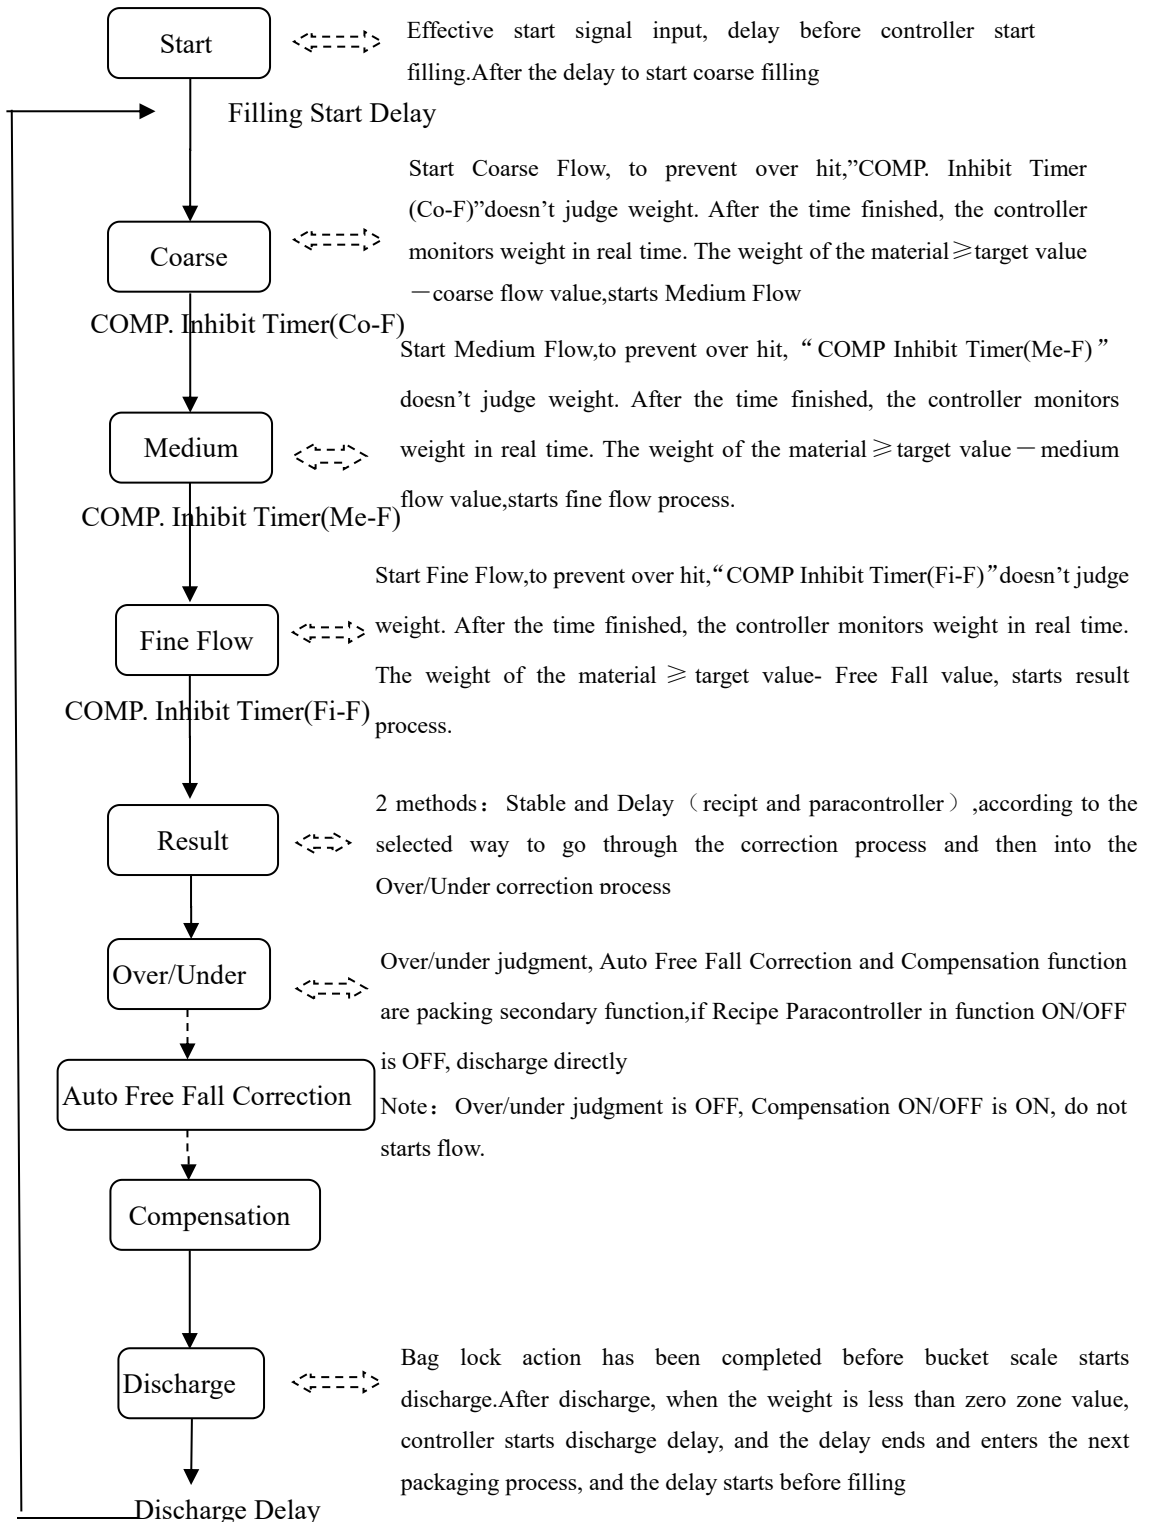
Start

Effective start signal input, delay before controller start filling.After the delay to start coarse filling

Filling Start Delay

Coarse

Start Coarse Flow, to prevent over hit,"COMP. Inhibit Timer (Co-F)"doesn't judge weight. After the time finished, the controller monitors weight in real time. The weight of the material≥target value －coarse flow value,starts Medium Flow

COMP. Inhibit Timer(Co-F)

Start Medium Flow,to prevent over hit, "COMP Inhibit Timer(Me-F)" doesn't judge weight. After the time finished, the controller monitors weight in real time. The weight of the material≥target value－medium flow value,starts fine flow process.

Medium

COMP. Inhibit Timer(Me-F)

Start Fine Flow,to prevent over hit,"COMP Inhibit Timer(Fi-F)"doesn't judge weight. After the time finished, the controller monitors weight in real time. The weight of the material ≥ target value- Free Fall value, starts result process.

Fine Flow

COMP. Inhibit Timer(Fi-F)

Result

2 methods： Stable and Delay（recipt and paracontroller）,according to the selected way to go through the correction process and then into the Over/Under correction process

Over/Under

Over/under judgment, Auto Free Fall Correction and Compensation function are packing secondary function,if Recipe Paracontroller in function ON/OFF is OFF, discharge directly

Auto Free Fall Correction

Note：Over/under judgment is OFF, Compensation ON/OFF is ON, do not starts flow.

Compensation

Discharge

Bag lock action has been completed before bucket scale starts discharge.After discharge, when the weight is less than zero zone value, controller starts discharge delay, and the delay ends and enters the next packaging process, and the delay starts before filling

Discharge Delay